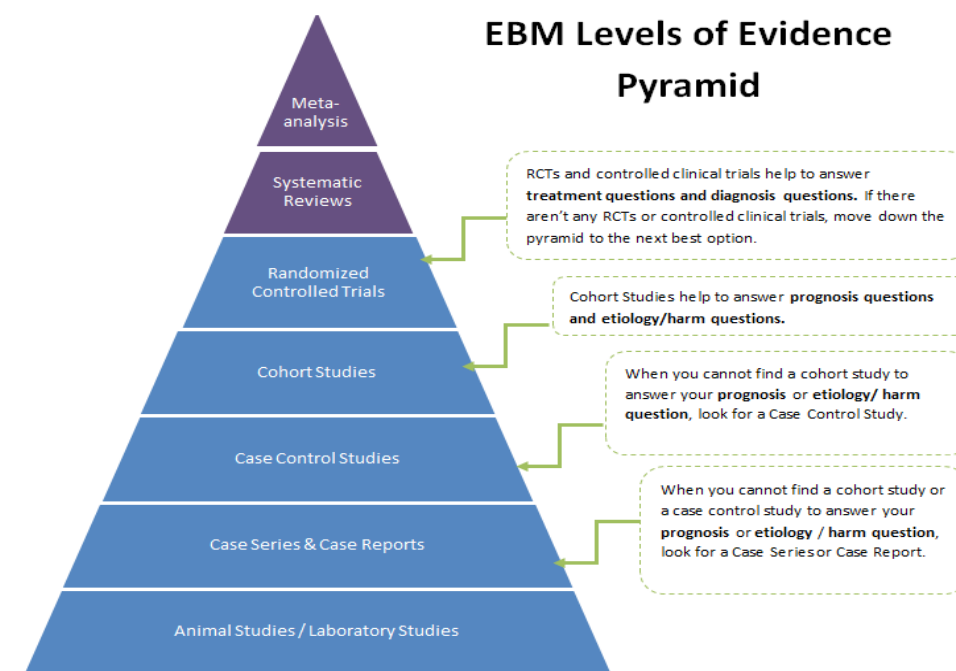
EBM Levels of Evidence Pyramid

Meta-analysis

Systematic Reviews

Randomized Controlled Trials

Cohort Studies

Case Control Studies

Case Series & Case Reports

Animal Studies / Laboratory Studies

RCTs and controlled clinical trials help to answer **treatment questions and diagnosis questions.** If there aren't any RCTs or controlled clinical trials, move down the pyramid to the next best option.

Cohort Studies help to answer **prognosis questions and etiology/harm questions.**

When you cannot find a cohort study to answer your **prognosis** or **etiology/ harm question**, look for a Case Control Study.

When you cannot find a cohort study or a case control study to answer your **prognosis** or **etiology / harm question**, look for a Case Series or Case Report.